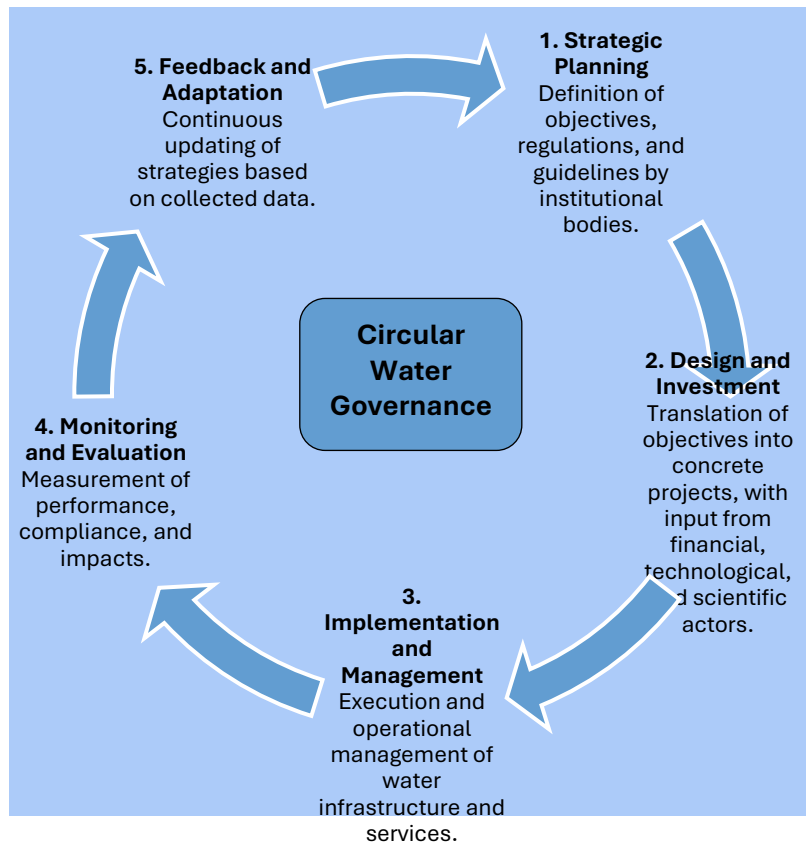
5. Feedback and Adaptation
Continuous updating of strategies based on collected data.

1. Strategic Planning
Definition of objectives, regulations, and guidelines by institutional bodies.

Circular Water Governance

2. Design and Investment
Translation of objectives into concrete projects, with input from financial, technological, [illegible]d scientific actors.

4. Monitoring and Evaluation
Measurement of performance, compliance, and impacts.

3. Implementation and Management
Execution and operational management of water infrastructure and services.